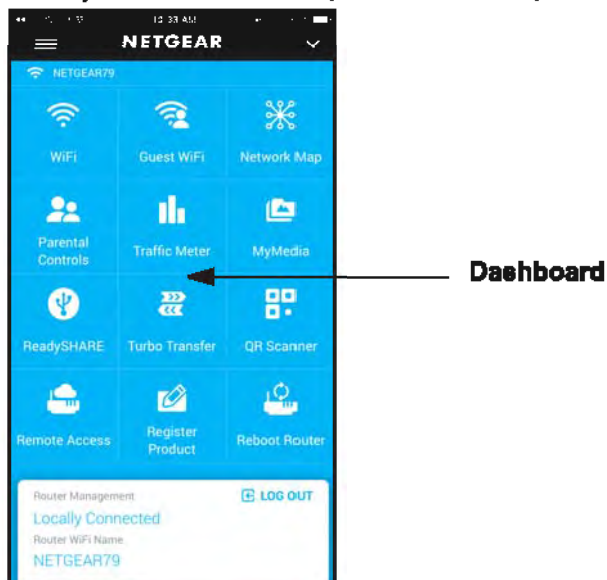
12:33 AM

NETGEAR

NETGEAR79

WiFi

Guest WiFi

Network Map

Parental Controls

Traffic Meter

MyMedia

Dashboard

ReadySHARE

Turbo Transfer

QR Scanner

Remote Access

Register Product

Reboot Router

Router Management

LOG OUT

Locally Connected

Router WiFi Name

NETGEAR79